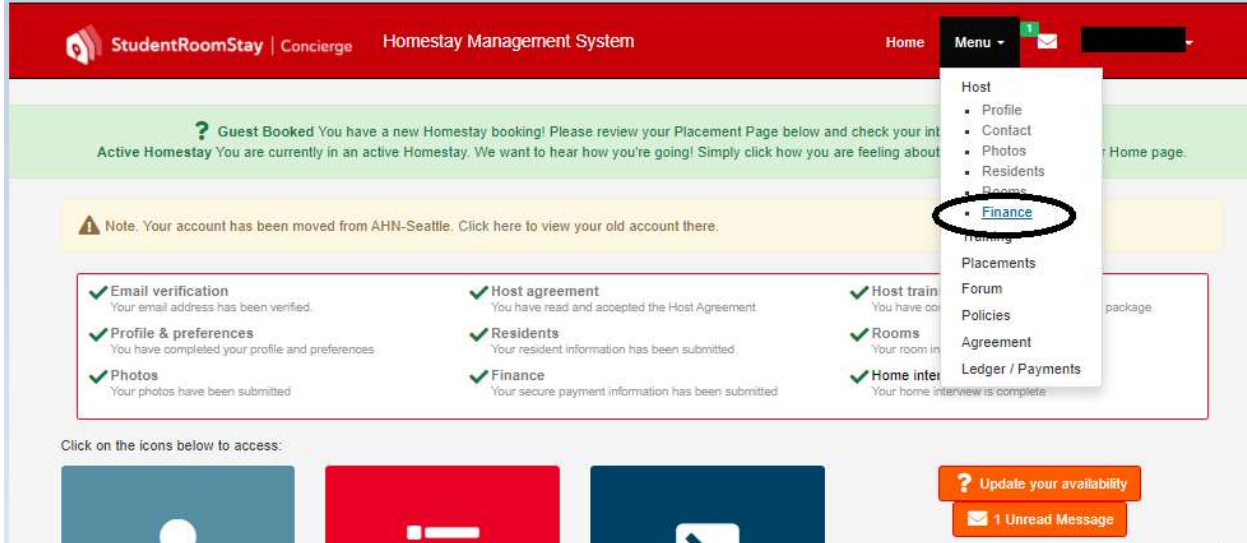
StudentRoomStay | Concierge Homestay Management System

Home Menu 1

Host
- Profile
- Contact
- Photos
- Residents
- Rooms
- Finance
Training
Placements
Forum
Policies
Agreement
Ledger / Payments

? Guest Booked You have a new Homestay booking! Please review your Placement Page below and check your inb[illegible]
Active Homestay You are currently in an active Homestay. We want to hear how you're going! Simply click how you are feeling about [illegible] Home page.

Note. Your account has been moved from AHN-Seattle. Click here to view your old account there.

Email verification
Your email address has been verified.

Host agreement
You have read and accepted the Host Agreement

Host train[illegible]
You have co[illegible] package

Profile & preferences
You have completed your profile and preferences

Residents
Your resident information has been submitted

Rooms
Your room in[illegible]

Photos
Your photos have been submitted

Finance
Your secure payment information has been submitted

Home inter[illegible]
Your home interview is complete

Click on the icons below to access:

? Update your availability

1 Unread Message